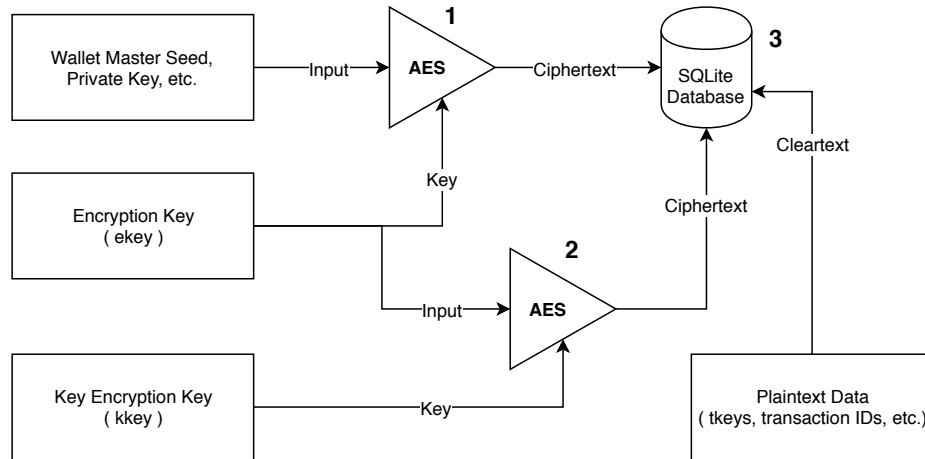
Wallet Master Seed, Private Key, etc.

Input

1

AES

Ciphertext

SQLite Database

3

Cleartext

Key

Encryption Key ( ekey )

Ciphertext

2

Input

AES

Key Encryption Key ( kkey )

Key

Plaintext Data ( tkeys, transaction IDs, etc.)